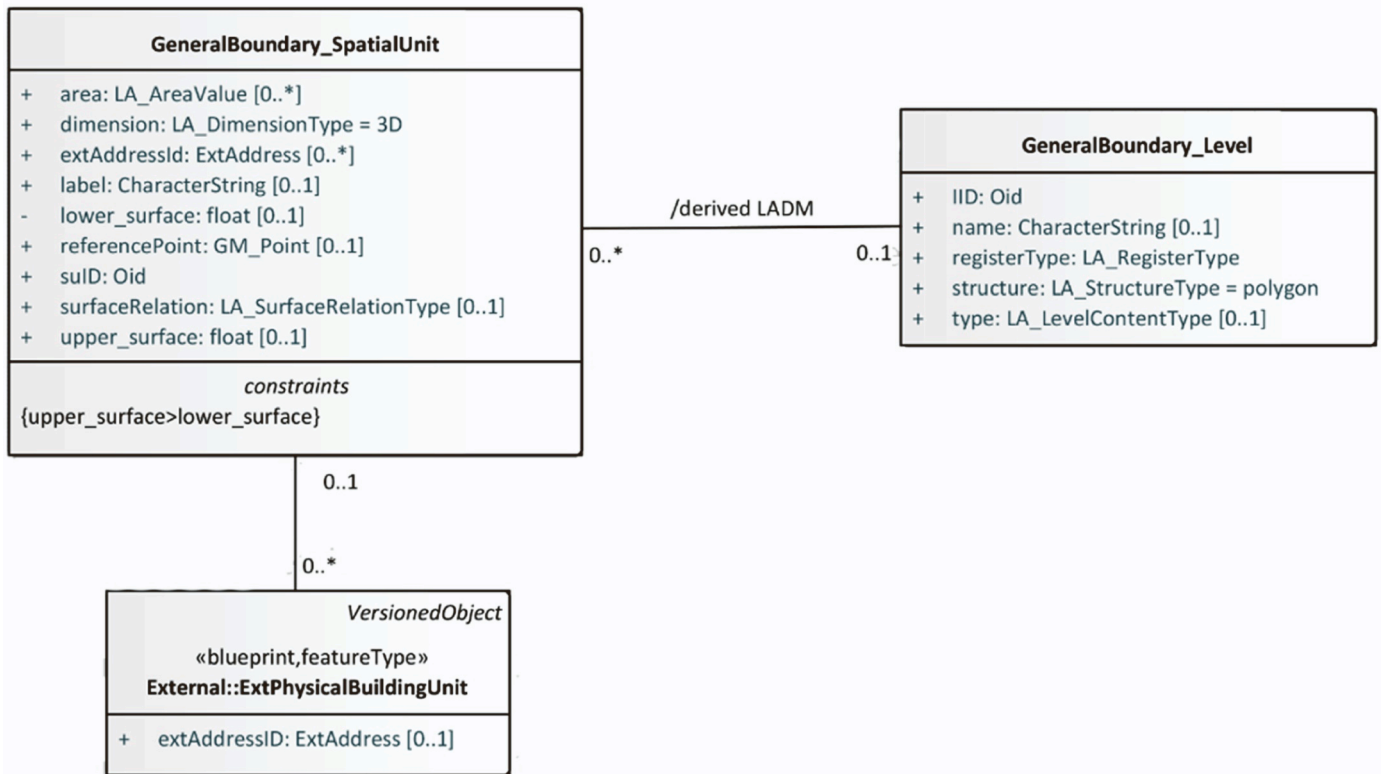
GeneralBoundary_SpatialUnit

+ area: LA_AreaValue [0..*]
+ dimension: LA_DimensionType = 3D
+ extAddressId: ExtAddress [0..*]
+ label: CharacterString [0..1]
- lower_surface: float [0..1]
+ referencePoint: GM_Point [0..1]
+ suID: Oid
+ surfaceRelation: LA_SurfaceRelationType [0..1]
+ upper_surface: float [0..1]

constraints
{upper_surface>lower_surface}

/derived LADM

0..*

0..1

GeneralBoundary_Level

+ lID: Oid
+ name: CharacterString [0..1]
+ registerType: LA_RegisterType
+ structure: LA_StructureType = polygon
+ type: LA_LevelContentType [0..1]

0..1

0..*

VersionedObject

«blueprint,featureType»
External::ExtPhysicalBuildingUnit

+ extAddressID: ExtAddress [0..1]